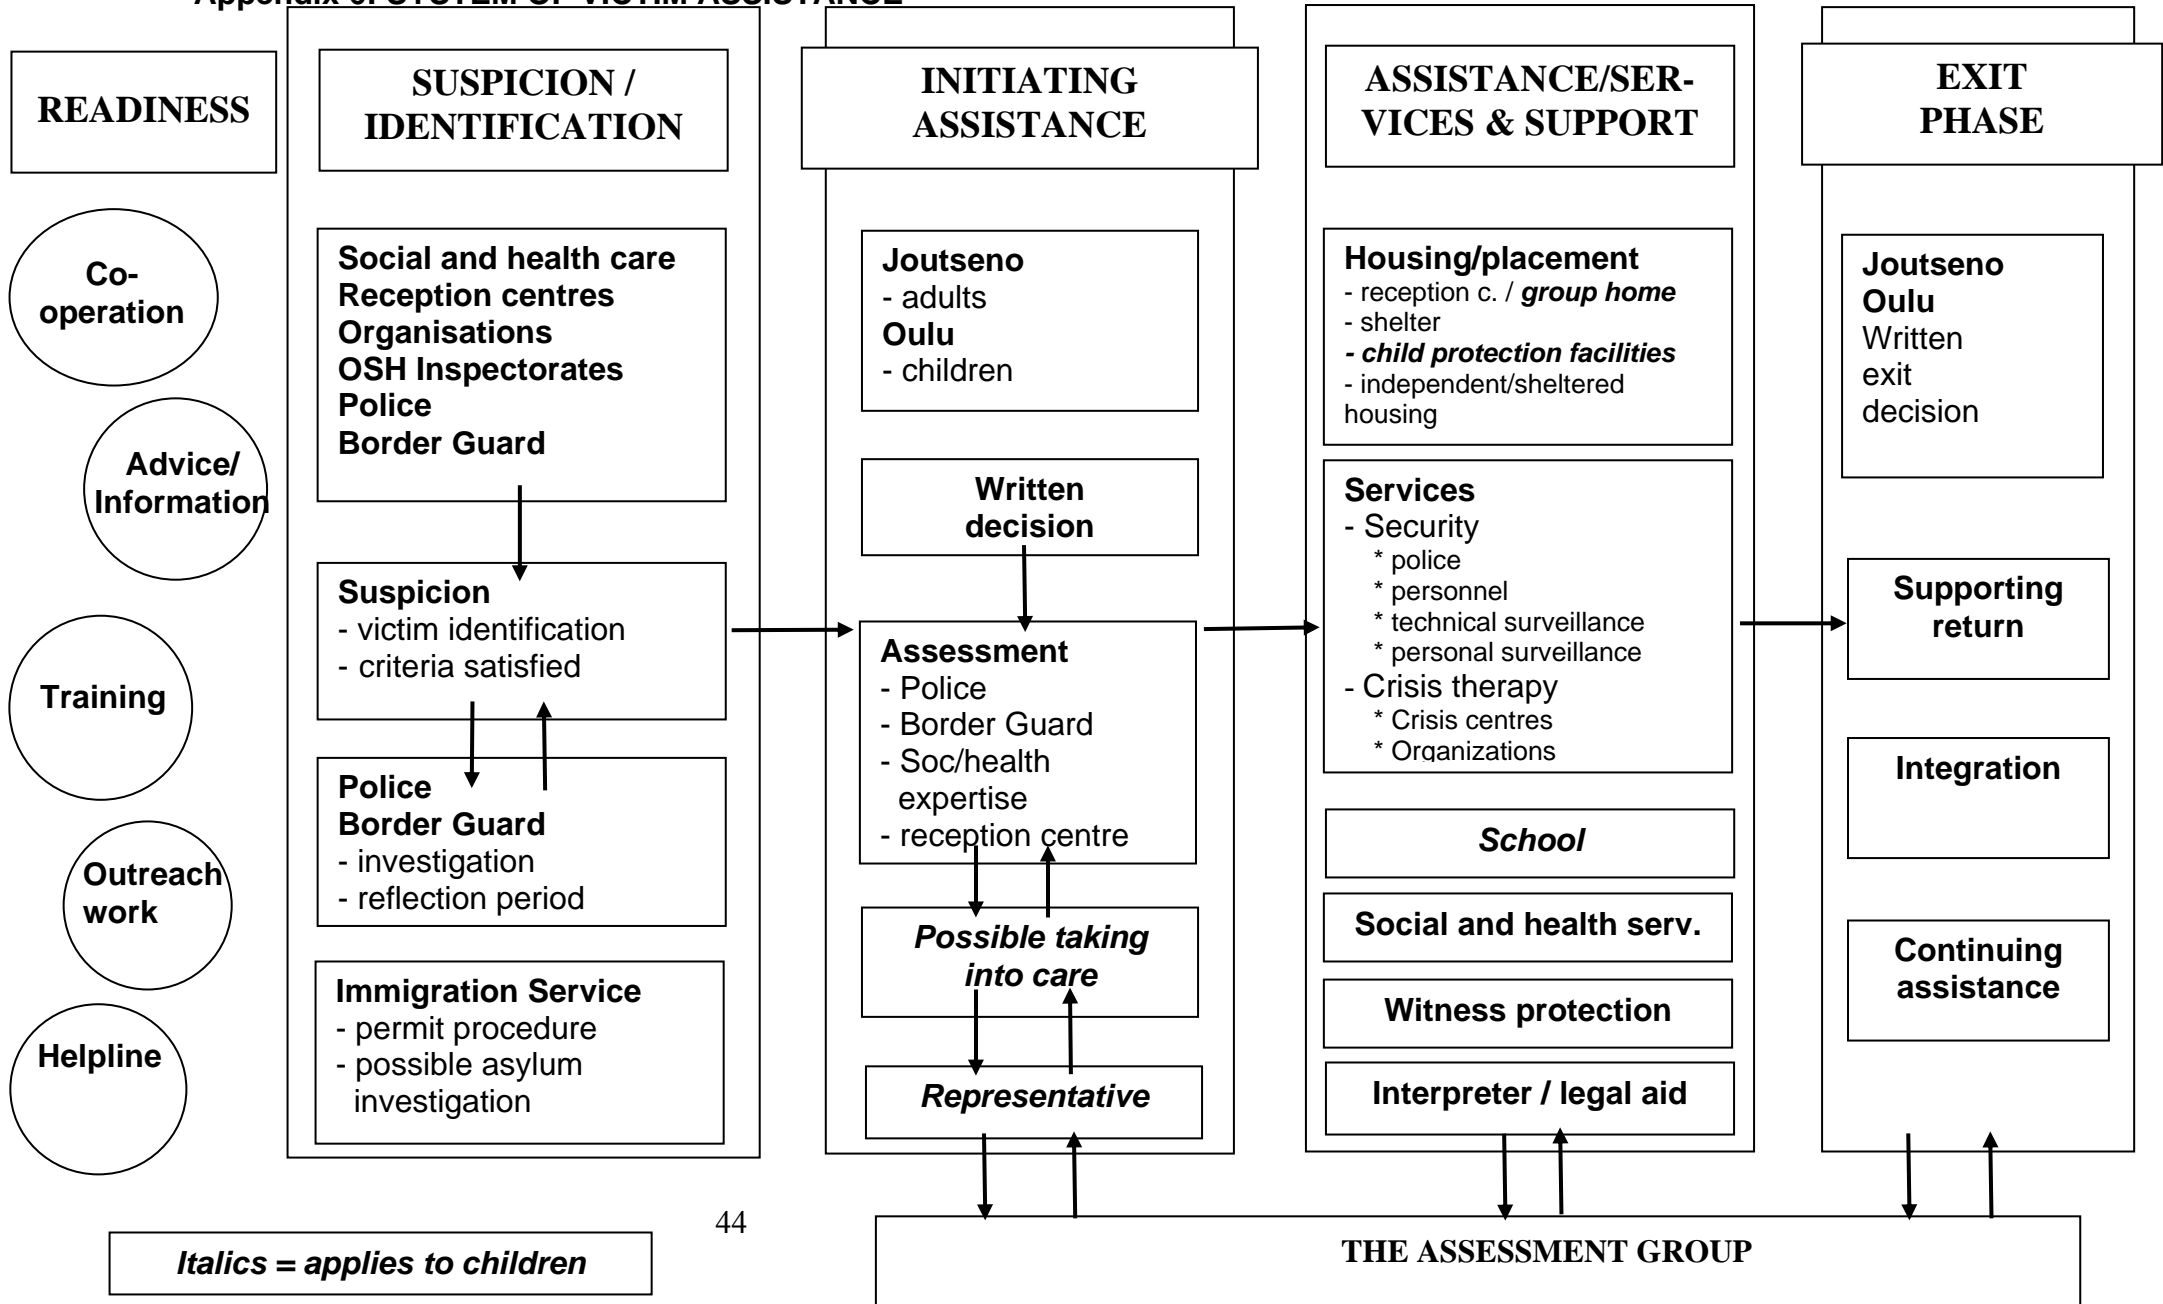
Appendix 3. SYSTEM OF VICTIM ASSISTANCE

READINESS

Co-operation

Advice/ Information

Training

Outreach work

Helpline

SUSPICION / IDENTIFICATION

Social and health care
Reception centres
Organisations
OSH Inspectorates
Police
Border Guard

Suspicion
- victim identification
- criteria satisfied

Police
Border Guard
- investigation
- reflection period

Immigration Service
- permit procedure
- possible asylum investigation

INITIATING ASSISTANCE

Joutseno
- adults
Oulu
- children

Written decision

Assessment
- Police
- Border Guard
- Soc/health expertise
- reception centre

*Possible taking into care*

*Representative*

ASSISTANCE/SERVICES & SUPPORT

Housing/placement
- reception c. / *group home*
- shelter
*- child protection facilities*
- independent/sheltered housing

Services
- Security
* police
* personnel
* technical surveillance
* personal surveillance
- Crisis therapy
* Crisis centres
* Organizations

*School*

Social and health serv.

Witness protection

Interpreter / legal aid

EXIT PHASE

Joutseno
Oulu
Written exit decision

Supporting return

Integration

Continuing assistance

44

*Italics = applies to children*

THE ASSESSMENT GROUP